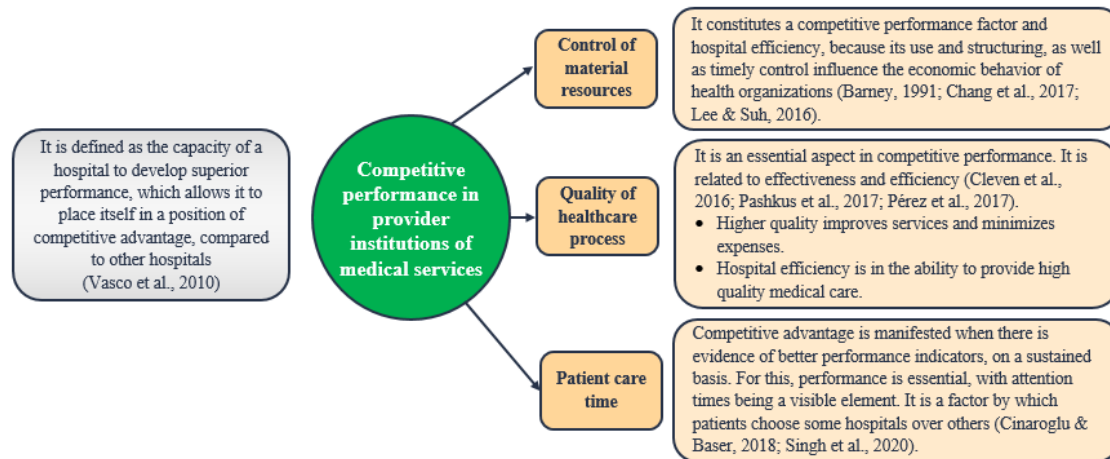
It is defined as the capacity of a hospital to develop superior performance, which allows it to place itself in a position of competitive advantage, compared to other hospitals (Vasco et al., 2010)

Competitive performance in provider institutions of medical services

Control of material resources

It constitutes a competitive performance factor and hospital efficiency, because its use and structuring, as well as timely control influence the economic behavior of health organizations (Barney, 1991; Chang et al., 2017; Lee & Suh, 2016).

Quality of healthcare process

It is an essential aspect in competitive performance. It is related to effectiveness and efficiency (Cleven et al., 2016; Pashkus et al., 2017; Pérez et al., 2017).
- Higher quality improves services and minimizes expenses.
- Hospital efficiency is in the ability to provide high quality medical care.

Patient care time

Competitive advantage is manifested when there is evidence of better performance indicators, on a sustained basis. For this, performance is essential, with attention times being a visible element. It is a factor by which patients choose some hospitals over others (Cinaroglu & Baser, 2018; Singh et al., 2020).